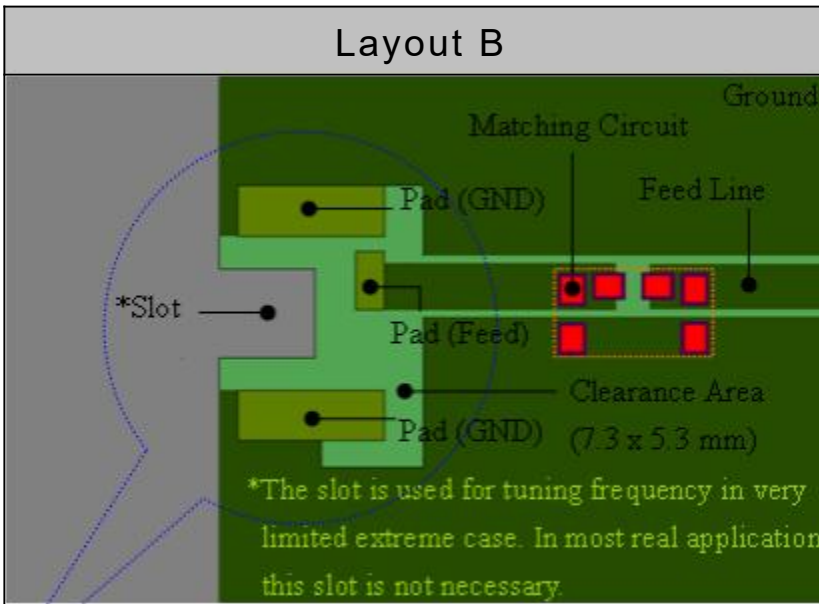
Layout B

Ground

Matching Circuit

Pad (GND)

Feed Line

*Slot

Pad (Feed)

Clearance Area

Pad (GND)

(7.3 x 5.3 mm)

*The slot is used for tuning frequency in very limited extreme case. In most real application this slot is not necessary.